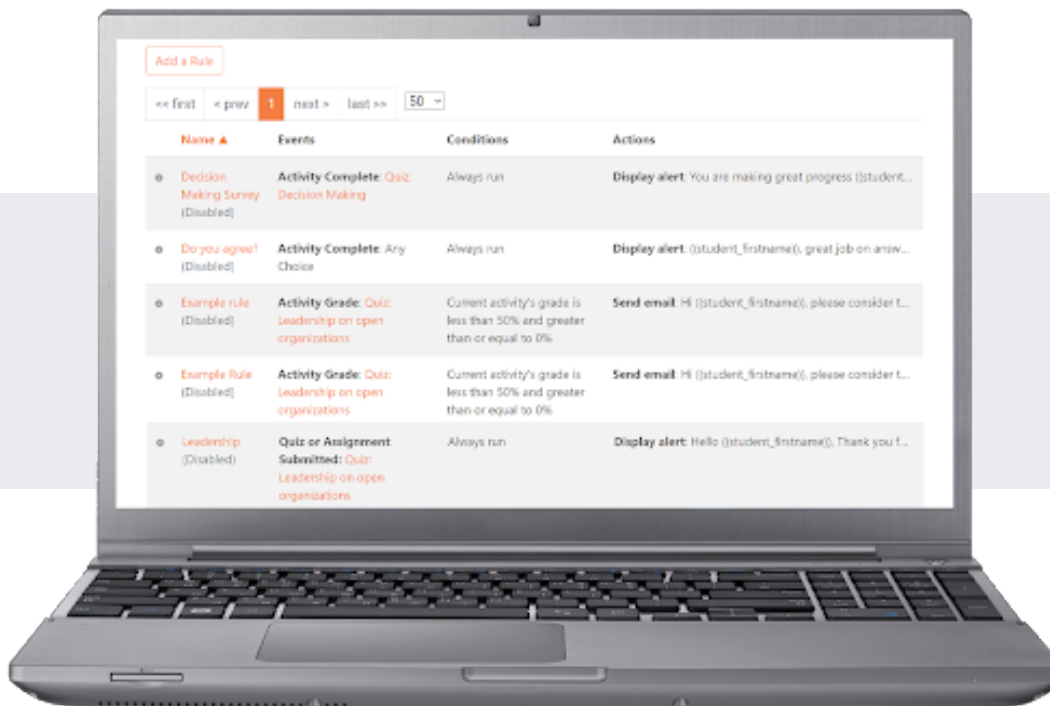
Add a Rule

<< first  < prev  1  next >  last >>  50

| | Name ▲ | Events | Conditions | Actions |
|---|---|---|---|---|
| ⚙ | Decision Making Survey (Disabled) | Activity Complete: Quiz: Decision Making | Always run | Display alert: You are making great progress {{student... |
| ⚙ | Do you agree? (Disabled) | Activity Complete: Any Choice | Always run | Display alert: {{student_firstname}}, great job on answ... |
| ⚙ | Example rule (Disabled) | Activity Grade: Quiz: Leadership on open organizations | Current activity's grade is less than 50% and greater than or equal to 0% | Send email: Hi {{student_firstname}}, please consider t... |
| ⚙ | Example Rule (Disabled) | Activity Grade: Quiz: Leadership on open organizations | Current activity's grade is less than 50% and greater than or equal to 0% | Send email: Hi {{student_firstname}}, please consider t... |
| ⚙ | Leadership (Disabled) | Quiz or Assignment Submitted: Quiz: Leadership on open organizations | Always run | Display alert: Hello {{student_firstname}}, Thank you f... |